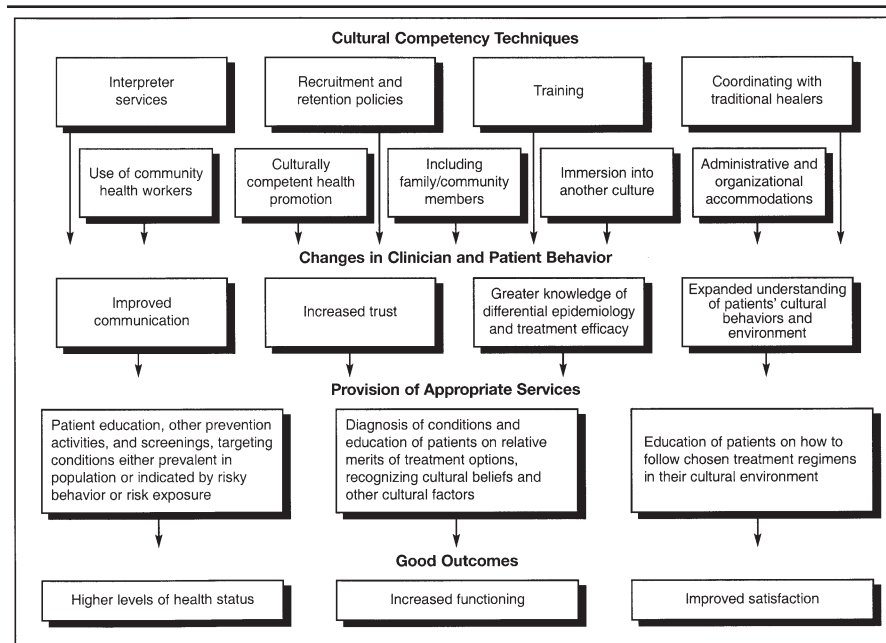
Cultural Competency Techniques

Interpreter services

Recruitment and retention policies

Training

Coordinating with traditional healers

Use of community health workers

Culturally competent health promotion

Including family/community members

Immersion into another culture

Administrative and organizational accommodations

Changes in Clinician and Patient Behavior

Improved communication

Increased trust

Greater knowledge of differential epidemiology and treatment efficacy

Expanded understanding of patients' cultural behaviors and environment

Provision of Appropriate Services

Patient education, other prevention activities, and screenings, targeting conditions either prevalent in population or indicated by risky behavior or risk exposure

Diagnosis of conditions and education of patients on relative merits of treatment options, recognizing cultural beliefs and other cultural factors

Education of patients on how to follow chosen treatment regimens in their cultural environment

Good Outcomes

Higher levels of health status

Increased functioning

Improved satisfaction